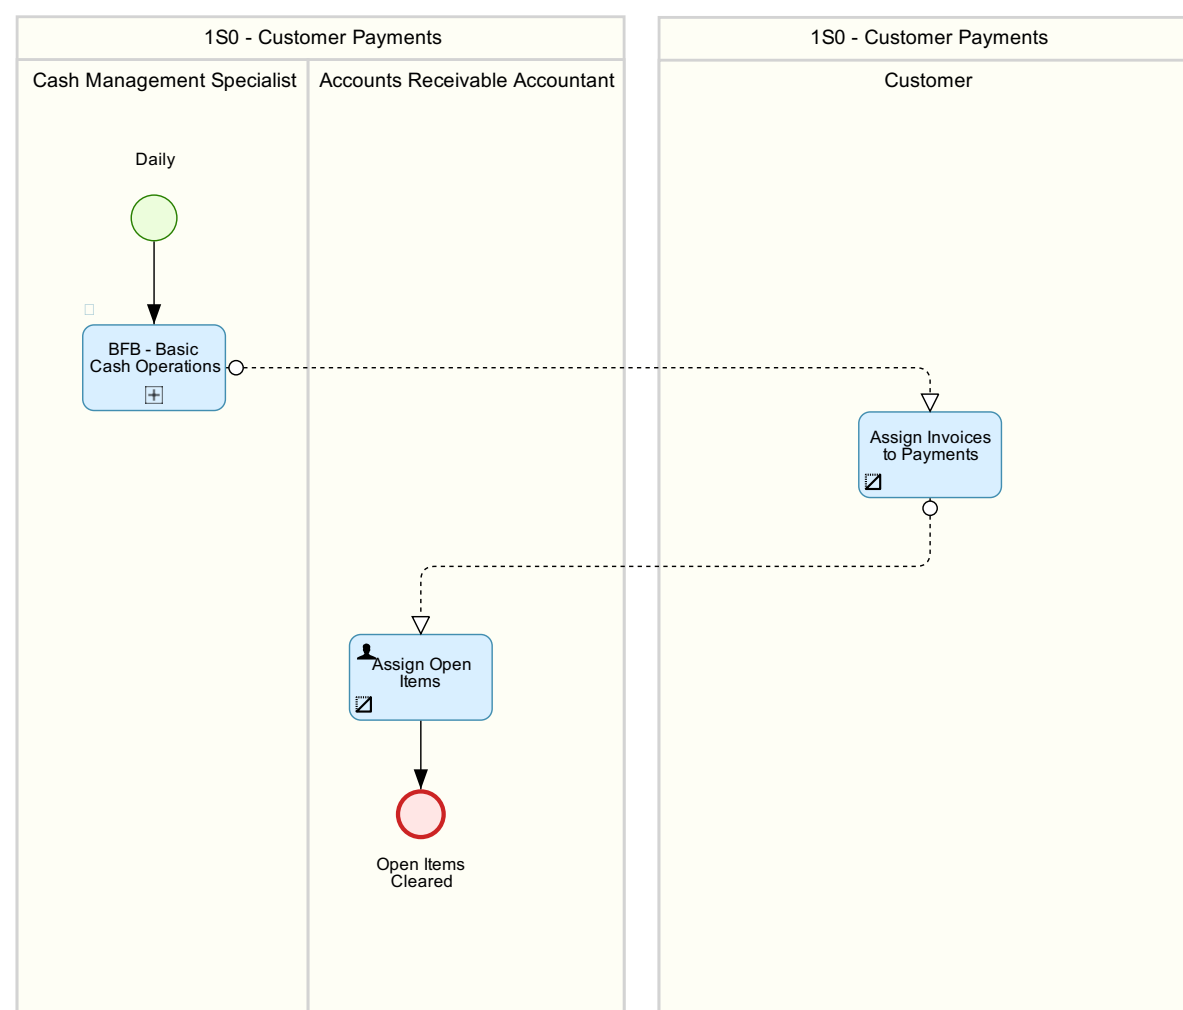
1S0 - Customer Payments

Cash Management Specialist

Accounts Receivable Accountant

1S0 - Customer Payments

Customer

Daily

BFB - Basic Cash Operations

Assign Invoices to Payments

Assign Open Items

Open Items Cleared